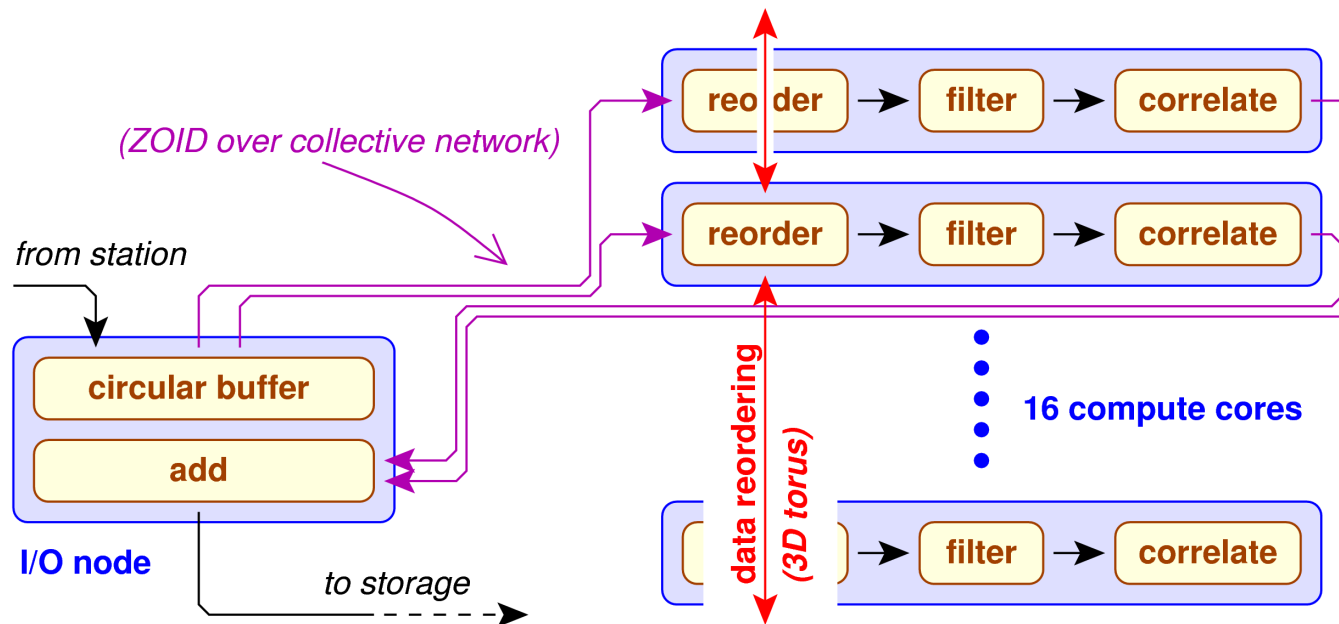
reorder → filter → correlate

(ZOID over collective network)

reorder → filter → correlate

from station

circular buffer

add

I/O node

to storage

data reordering

(3D torus)

16 compute cores

filter → correlate